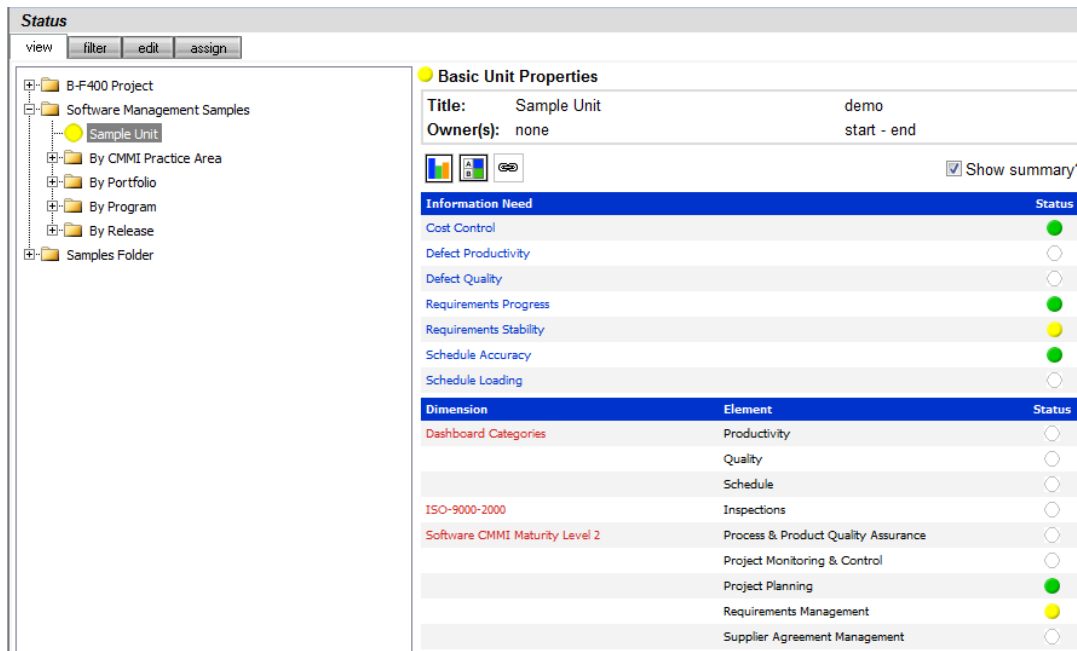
Status

view | filter | edit | assign

B-F400 Project
Software Management Samples
Sample Unit
By CMMI Practice Area
By Portfolio
By Program
By Release
Samples Folder

Basic Unit Properties

Title: Sample Unit demo
Owner(s): none start - end

Show summary

| Information Need | Status |
|---|---|
| Cost Control | |
| Defect Productivity | |
| Defect Quality | |
| Requirements Progress | |
| Requirements Stability | |
| Schedule Accuracy | |
| Schedule Loading | |

| Dimension | Element | Status |
|---|---|---|
| Dashboard Categories | Productivity | |
| | Quality | |
| | Schedule | |
| ISO-9000-2000 | Inspections | |
| Software CMMI Maturity Level 2 | Process & Product Quality Assurance | |
| | Project Monitoring & Control | |
| | Project Planning | |
| | Requirements Management | |
| | Supplier Agreement Management | |